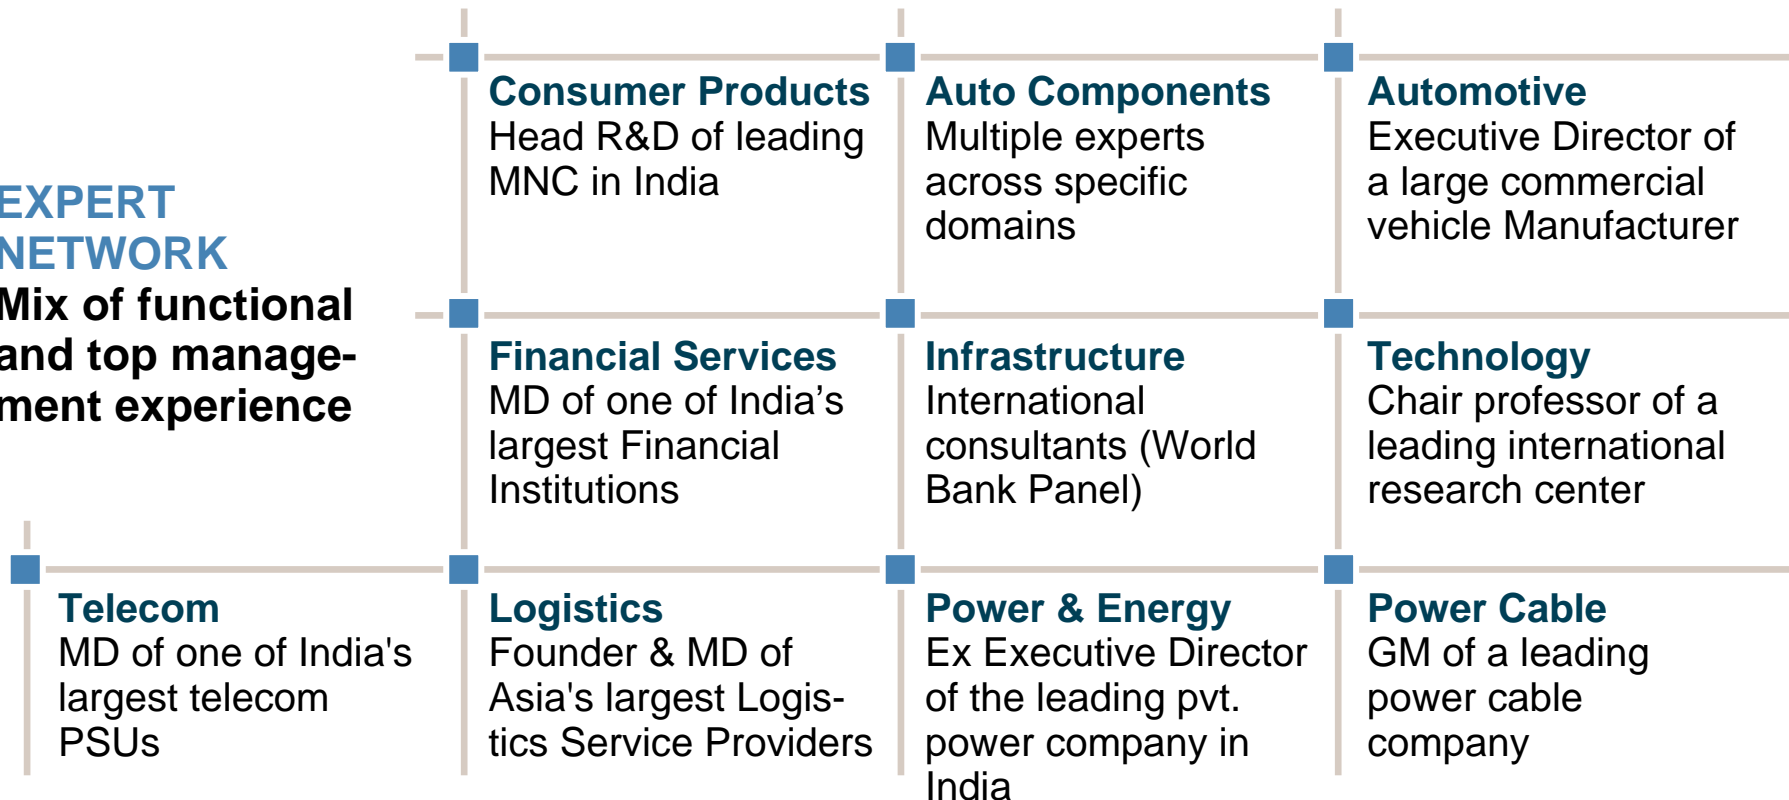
EXPERT NETWORK
Mix of functional and top management experience

Consumer Products
Head R&D of leading MNC in India

Auto Components
Multiple experts across specific domains

Automotive
Executive Director of a large commercial vehicle Manufacturer

Financial Services
MD of one of India’s largest Financial Institutions

Infrastructure
International consultants (World Bank Panel)

Technology
Chair professor of a leading international research center

Telecom
MD of one of India's largest telecom PSUs

Logistics
Founder & MD of Asia's largest Logistics Service Providers

Power & Energy
Ex Executive Director of the leading pvt. power company in India

Power Cable
GM of a leading power cable company